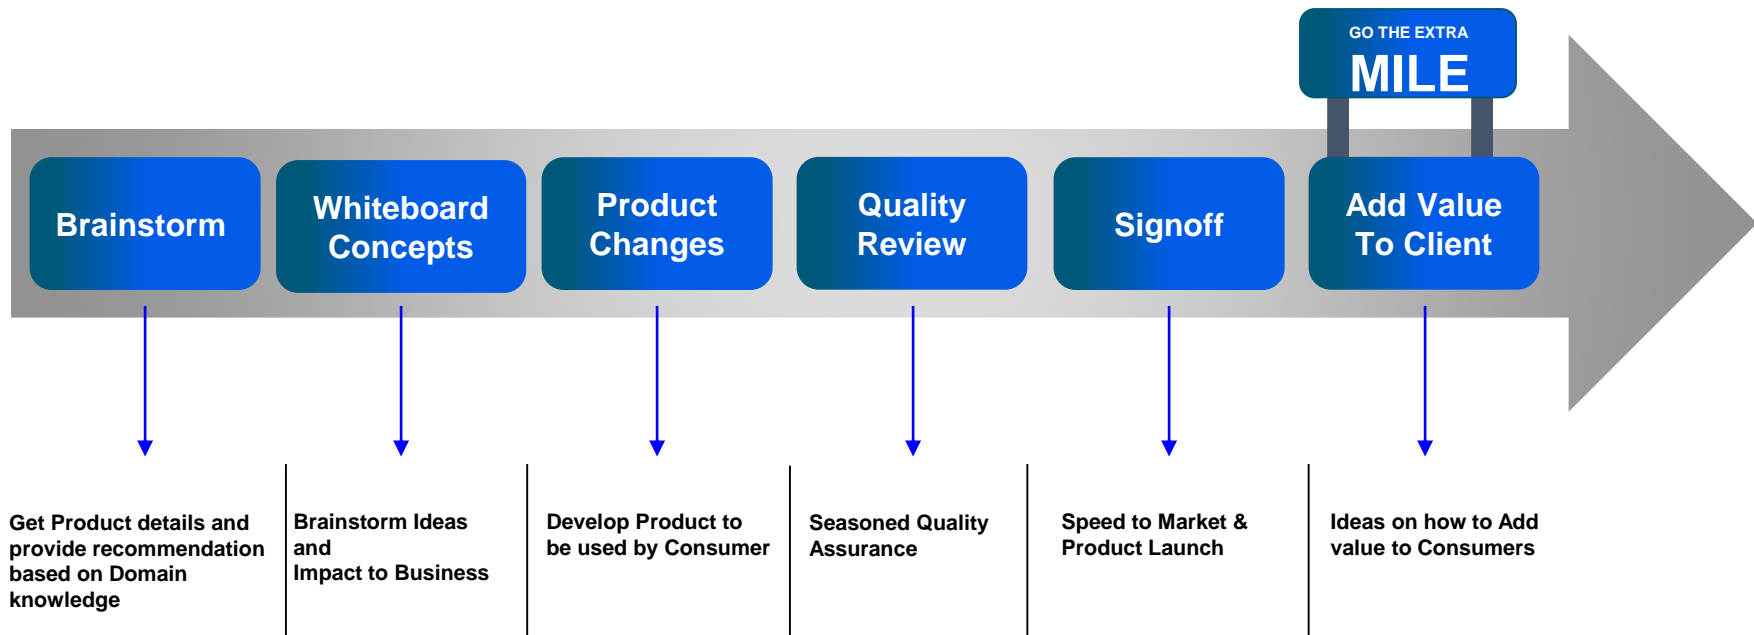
GO THE EXTRA
MILE

Brainstorm

Whiteboard Concepts

Product Changes

Quality Review

Signoff

Add Value To Client

Get Product details and provide recommendation based on Domain knowledge

Brainstorm Ideas and
Impact to Business

Develop Product to be used by Consumer

Seasoned Quality Assurance

Speed to Market & Product Launch

Ideas on how to Add value to Consumers